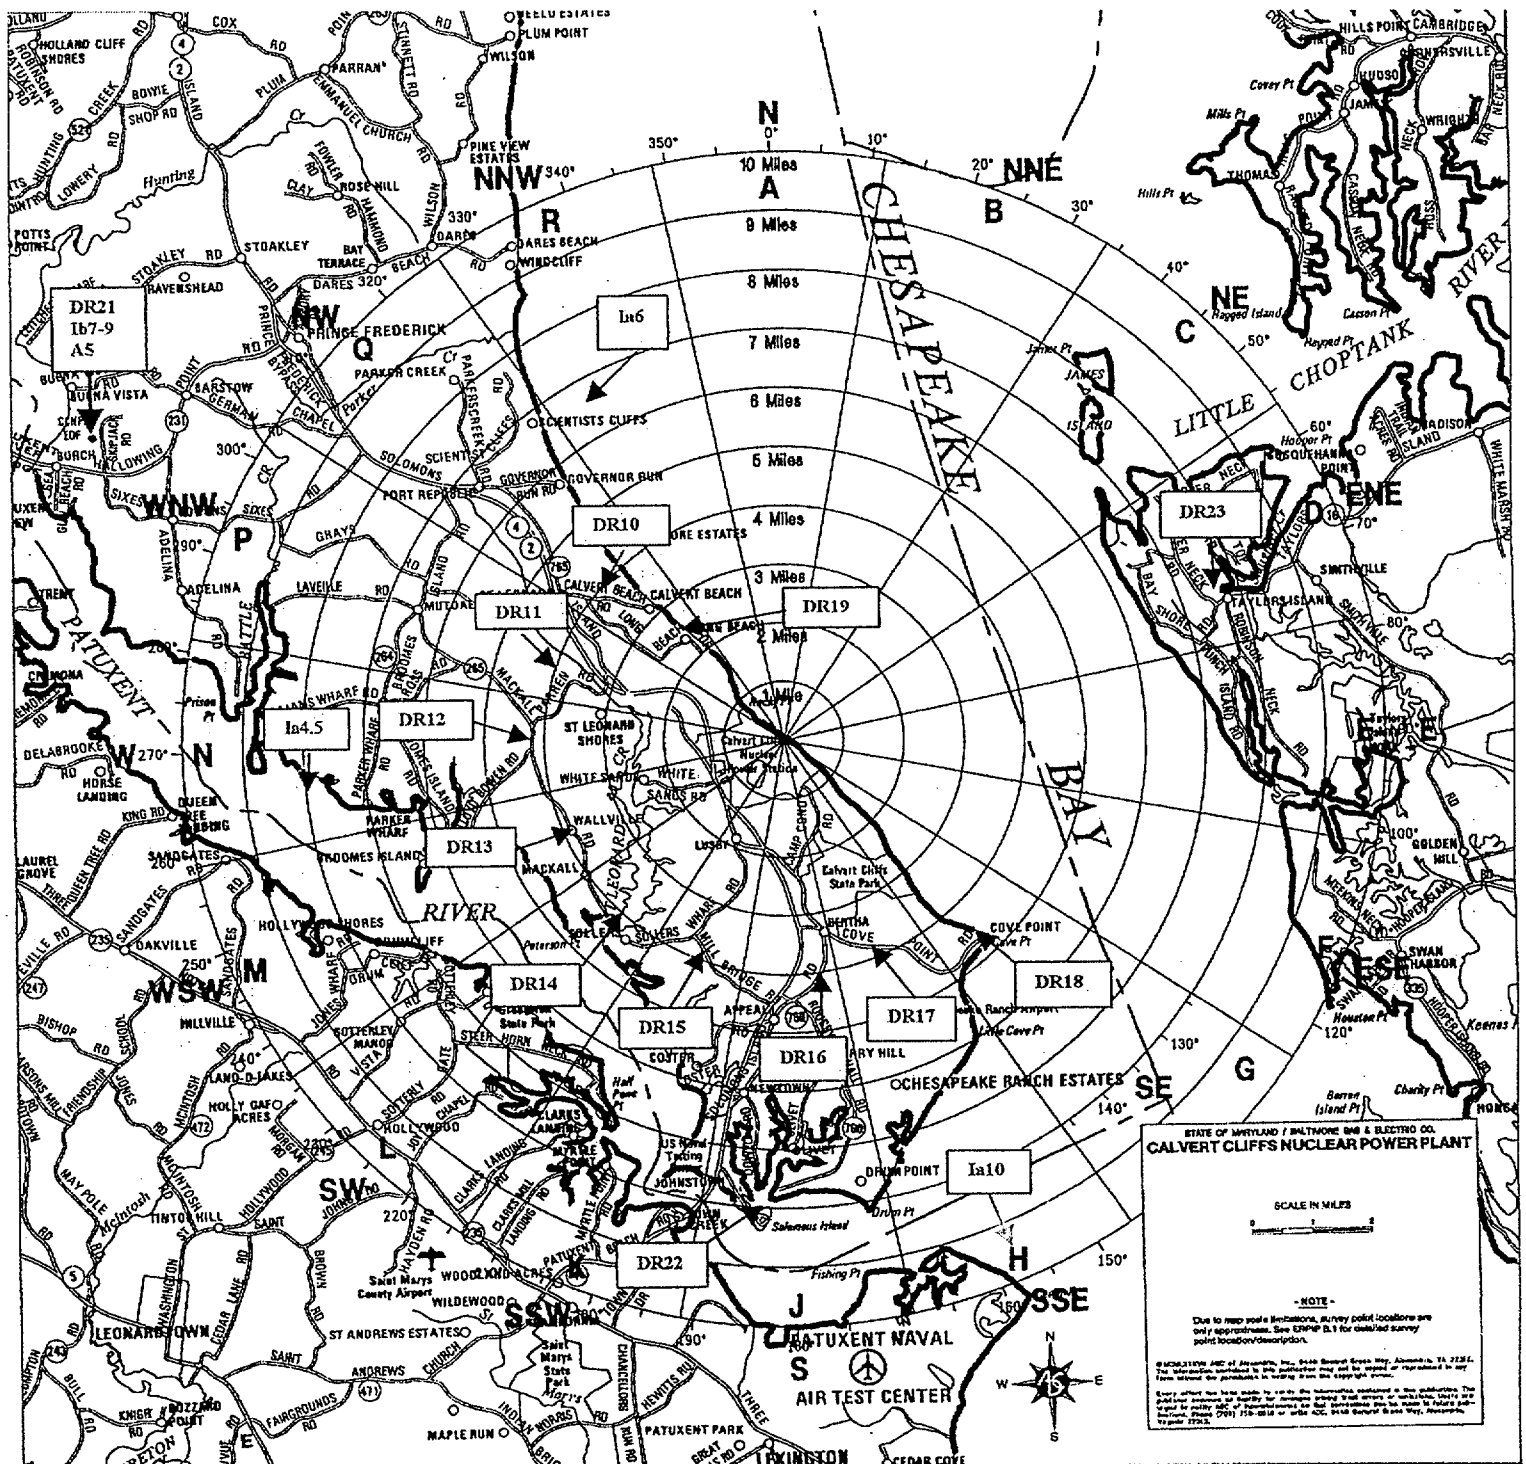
N
0°
10°
350°
20° NNE
NNW 340°
30°
10 Miles
A
B
9 Miles
R
330°
40°
8 Miles
320°
NE
C
50°
7 Miles
NW
Q
6 Miles
60°
5 Miles
300°
4 Miles
WNW
P
D ENE
290°
70°
3 Miles
2 Miles
280°
80°
1 Mile
270°
W
N
E
260°
100°
250°
M
WSW
F ESE
240°
120°
130°
L
G
SE
140°
230°
SW
220°
H
150°
J
SSW
SSE
160°
190°
S
DR21
Ib7-9
A5
Ia6
DR10
DR11
DR19
DR23
Ia4.5
DR12
DR13
DR14
DR15
DR16
DR17
DR18
Ia10
DR22
CHESAPEAKE
BAY
PATUXENT
RIVER
LITTLE CHOPTANK
RIVER
HOLLAND CLIFF
COX
PLUM POINT
WILSON
PARRAN
EMMANUEL CHURCH
PINE VIEW ESTATES
ROSE HILL
FOWLER
HAMMOND
CLAY
Hunting
DARES
DARES BEACH
WINDCLIFF
STOAKLEY
BAY TERRACE
RAVENSHEAD
PRINCE FREDERICK
PARKER CREEK
BARSTOW
GERMAN
CHAPEL
BUENA VISTA
SCIENTISTS CLIFFS
GOVERNOR RUN
SOLOMONS
PORT REPUBLIC
GRAYS
SIXES
ADELINA
LAVEILLE
MUTOAE
CALVERT BEACH
LONG BEACH
ST LEONARD SHORES
WHITE SANDS
Calvert Cliffs Nuclear Power Station
LUSBY
Calvert Cliffs State Park
BROOMES ISLAND
PARKER WHARF
MACKALL
WALLVILLE
HOLLYWOOD SHORES
SOLLERS
MILL BRIDGE
CAMP CANOY
COVE POINT
Cove Pt
Little Cove Pt
CHESAPEAKE RANCH ESTATES
DRUM POINT
Drum Pt
Solomons Island
JOHNSTOWN
PATUXENT BEACH
WOODLAND ACRES
WILDEWOOD
Saint Marys County Airport
ST ANDREWS ESTATES
LEONARDTOWN
HOLLYWOOD
SOTTERLEY
HILLVILLE
OAKVILLE
SANDGATES
DELABROOKE
HORSE LANDING
QUEEN TREE LANDING
LAUREL GROVE
BISHOP
PATUXENT NAVAL AIR TEST CENTER
PATUXENT PARK
MAPLE RUN
FAIRGROUNDS
CEDAR COVE
LEXINGTON
JAMES ISLAND
James Pt
TAYLORS ISLAND
SMITHVILLE
MADISON
HILLS POINT
CAMBRIDGE
Covey Pt
Mills Pt
Hills Pt
Ragged Island
Hooper Pt
GOLDEN HILL
SWAN HARBOR
Houston Pt
Barren Island Pt
Charity Pt
Keenes Pt
Fishing Pt
Half Pone Pt
Peterson Pt
Prison Pt
US Naval Testing
STATE OF MARYLAND / BALTIMORE GAS & ELECTRIC CO.
CALVERT CLIFFS NUCLEAR POWER PLANT
SCALE IN MILES
- NOTE -
Due to map scale limitations, survey point locations are only approximate. See ERPIP B.1 for detailed survey point location/description.
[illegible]